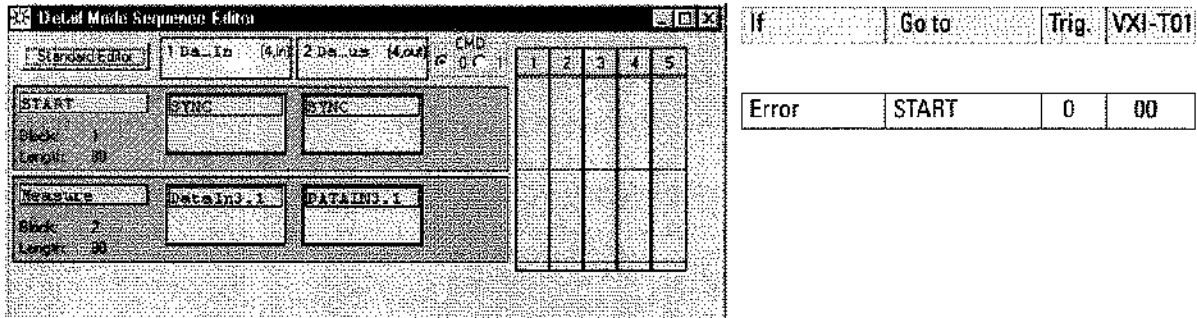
Detail Mode Sequence Editor

Standard Editor

1 Da..In (4,in)

2 Da...us (4,out)

CMD 0 1

| 1 | 2 | 3 | 4 | 5 |
|---|---|---|---|---|

START
Block: 1
Length: 80

SYNC

SYNC

Measure
Block: 2
Length: 80

DataIn3.1

DATAIN3.1

| If | Go to | Trig. | VXI-T01 |
|---|---|---|---|
| Error | START | 0 | 00 |